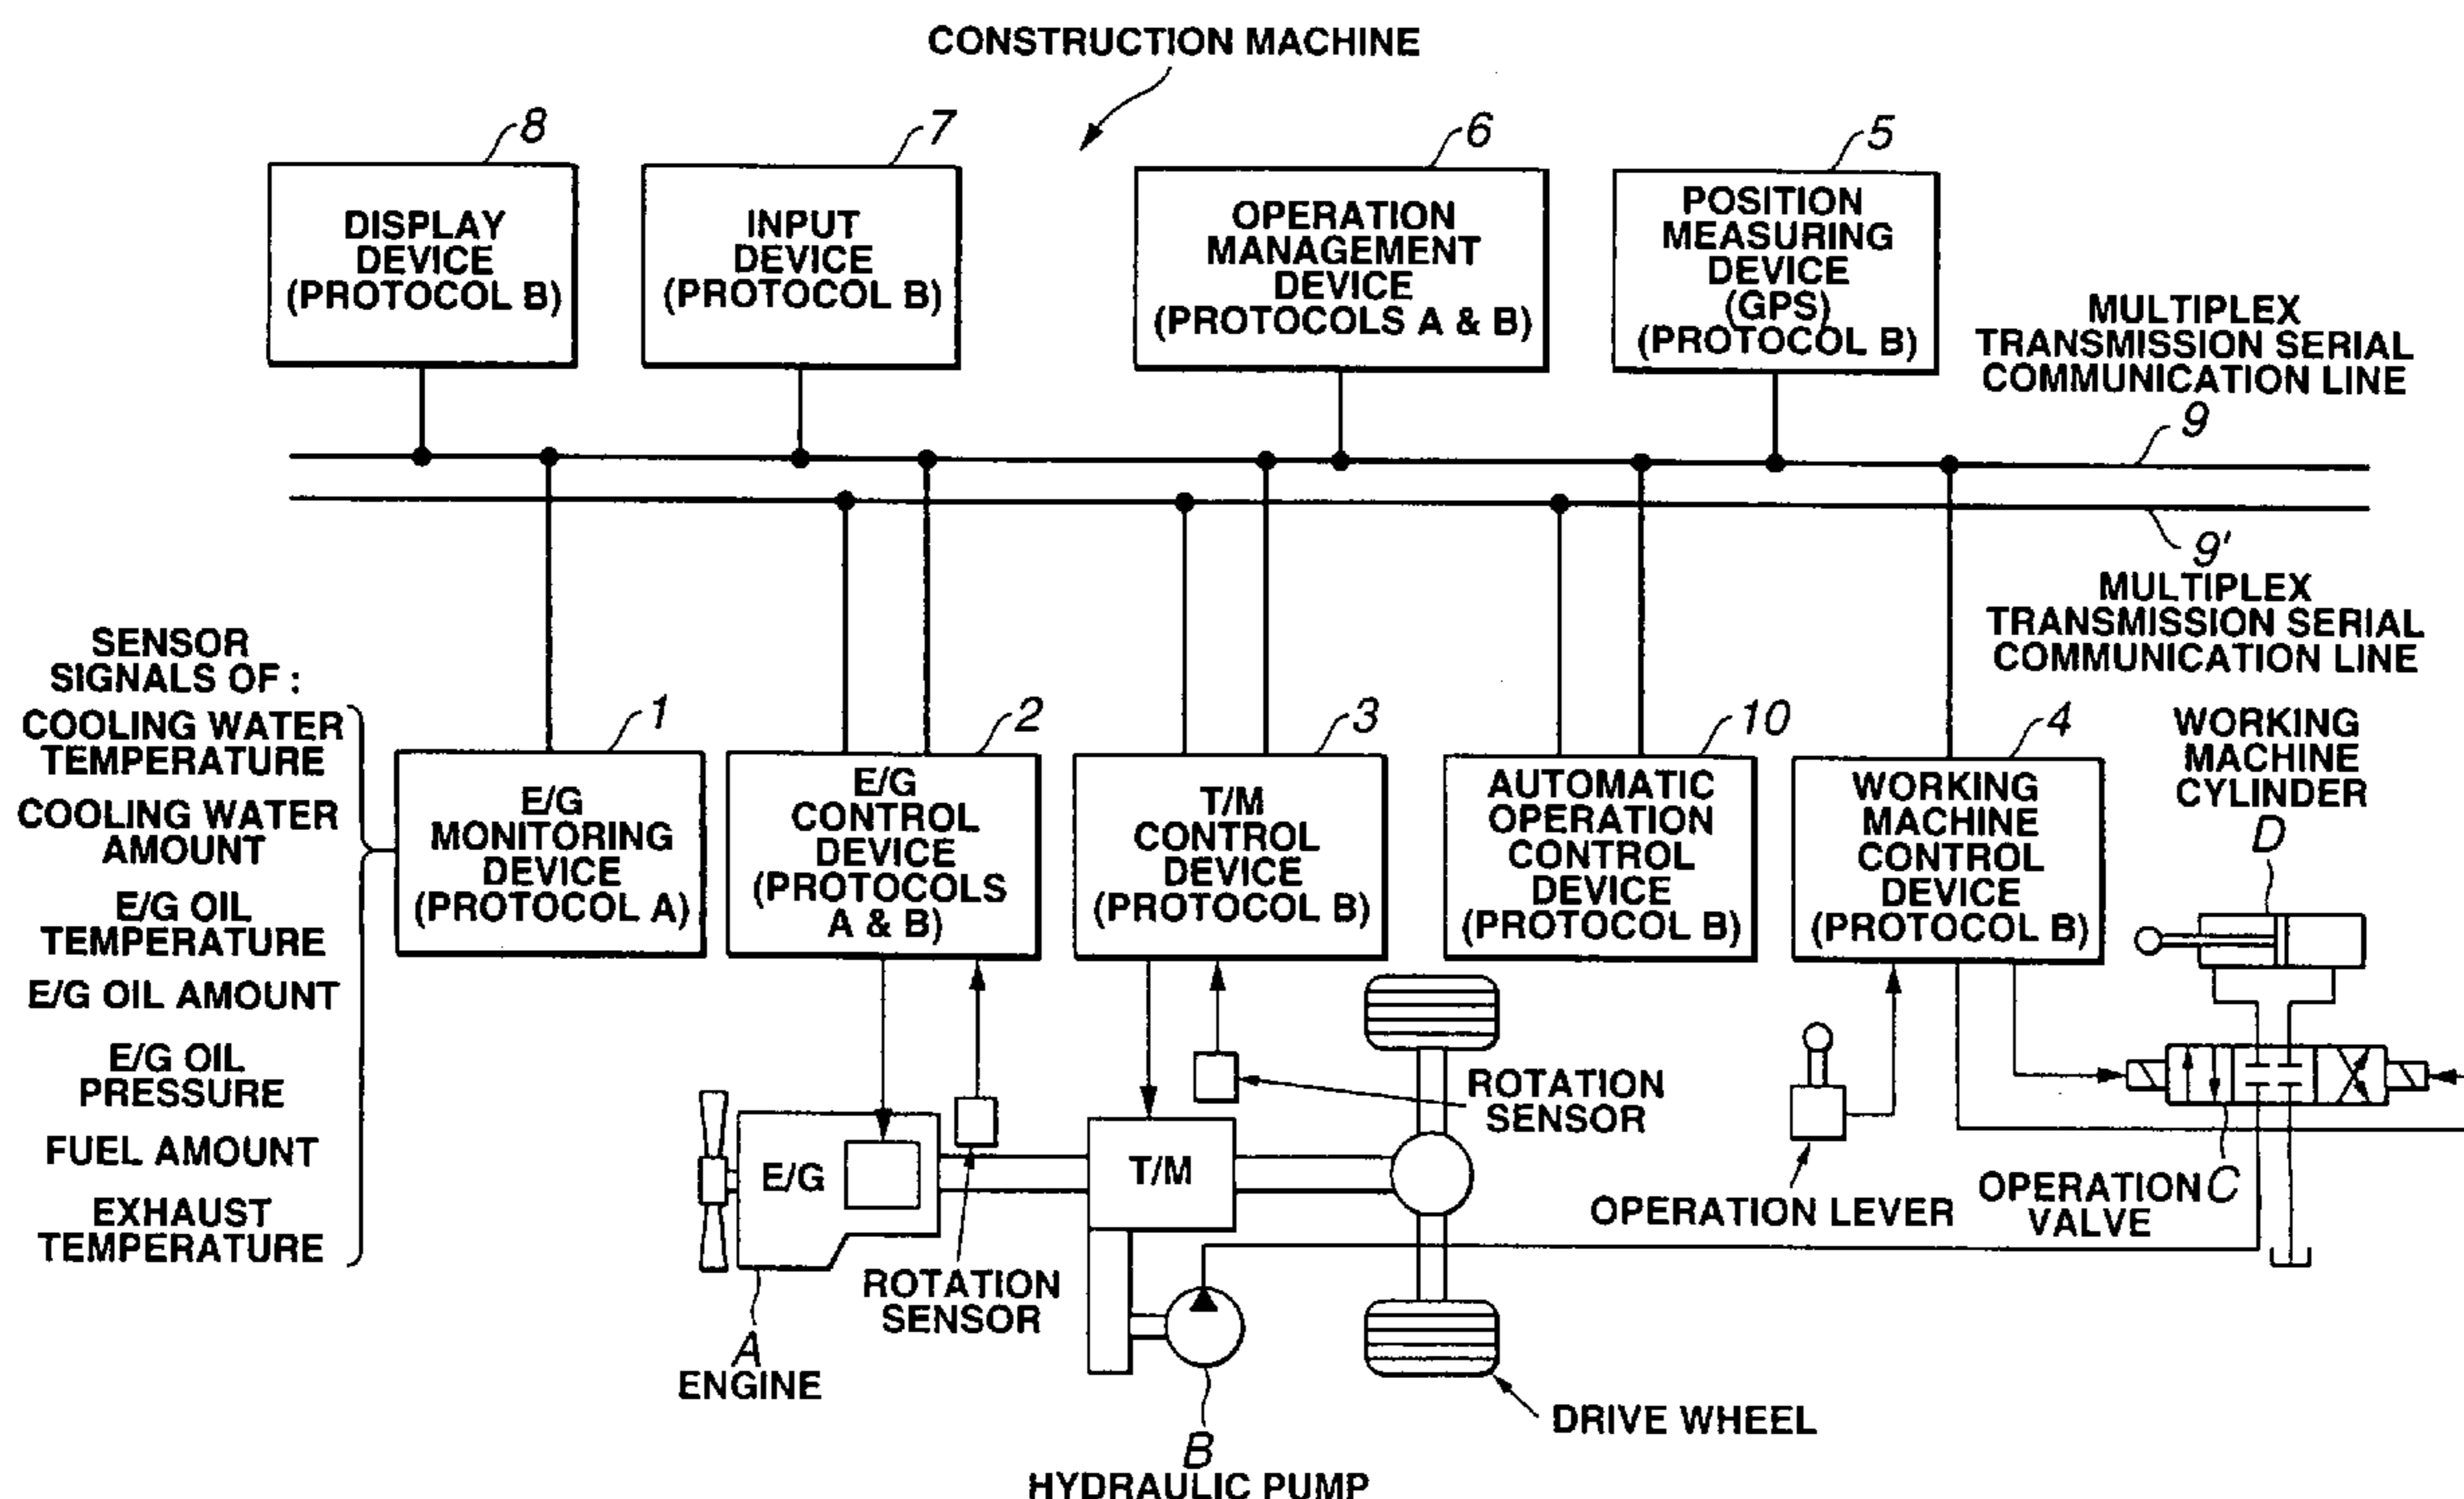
CONSTRUCTION MACHINE

8
DISPLAY DEVICE (PROTOCOL B)

7
INPUT DEVICE (PROTOCOL B)

6
OPERATION MANAGEMENT DEVICE (PROTOCOLS A & B)

5
POSITION MEASURING DEVICE (GPS) (PROTOCOL B)

MULTIPLEX TRANSMISSION SERIAL COMMUNICATION LINE
9

9'
MULTIPLEX TRANSMISSION SERIAL COMMUNICATION LINE

SENSOR SIGNALS OF :
COOLING WATER TEMPERATURE
COOLING WATER AMOUNT
E/G OIL TEMPERATURE
E/G OIL AMOUNT
E/G OIL PRESSURE
FUEL AMOUNT
EXHAUST TEMPERATURE

1
E/G MONITORING DEVICE (PROTOCOL A)

2
E/G CONTROL DEVICE (PROTOCOLS A & B)

3
T/M CONTROL DEVICE (PROTOCOL B)

10
AUTOMATIC OPERATION CONTROL DEVICE (PROTOCOL B)

4
WORKING MACHINE CONTROL DEVICE (PROTOCOL B)

WORKING MACHINE CYLINDER
D

ROTATION SENSOR

E/G

T/M

ROTATION SENSOR

OPERATION LEVER

OPERATION VALVE
C

A
ENGINE

B
HYDRAULIC PUMP

DRIVE WHEEL